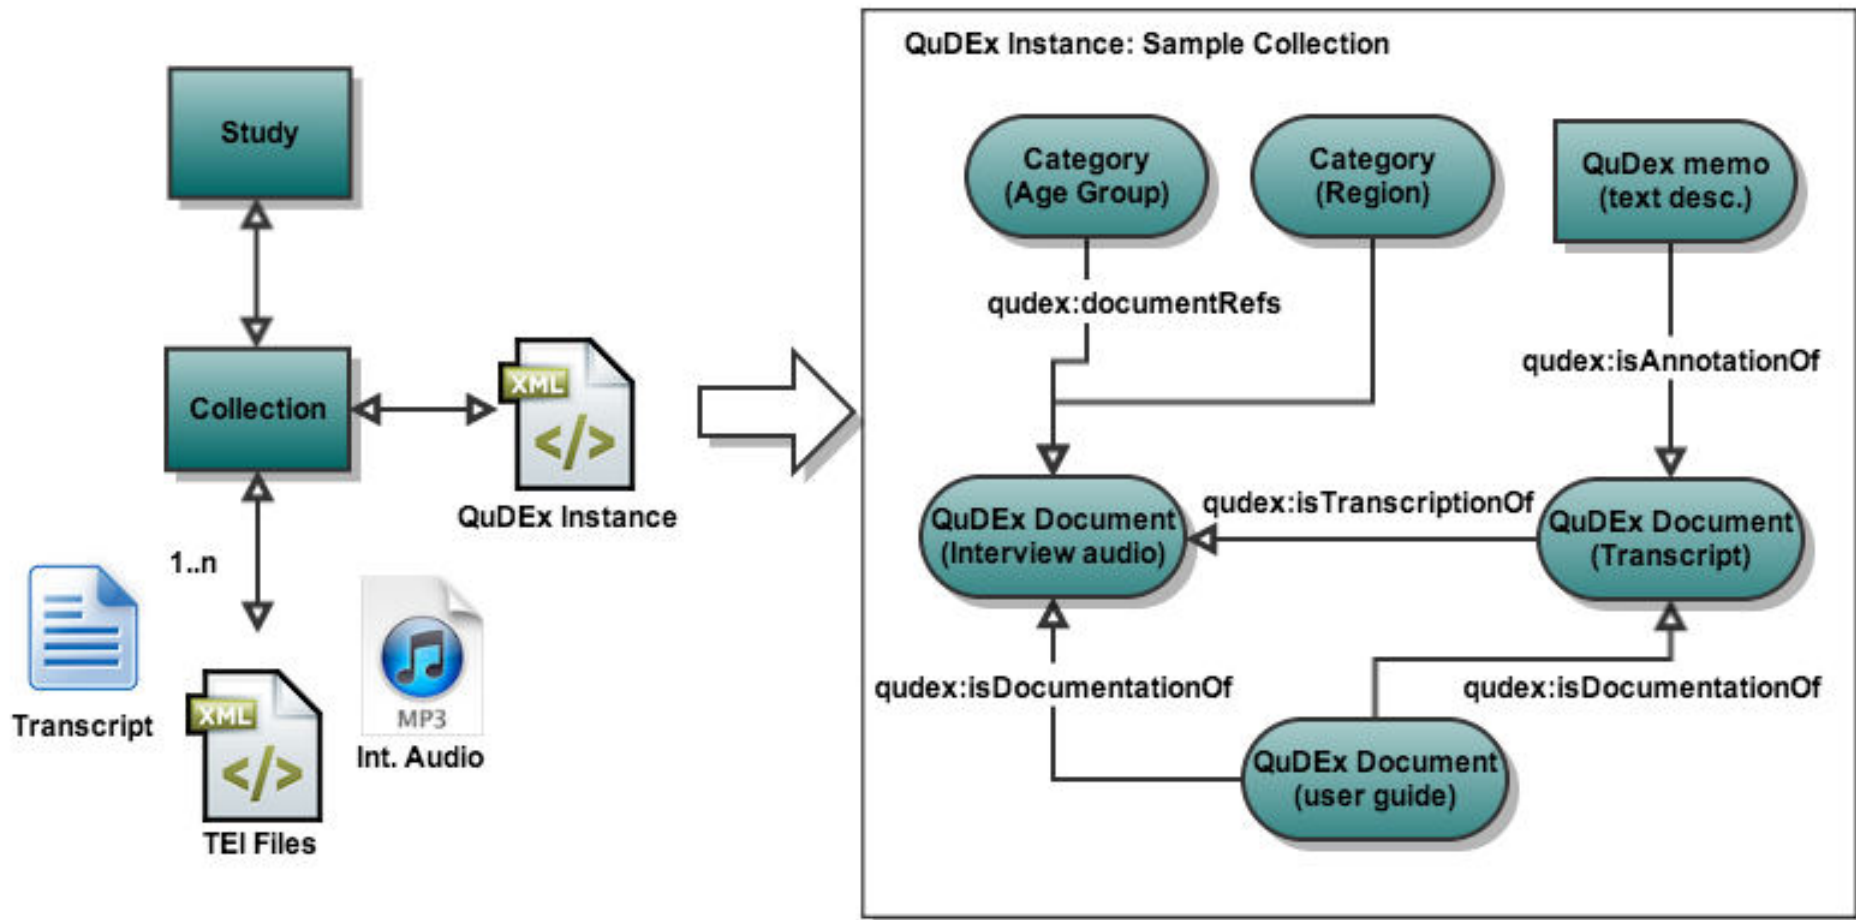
Study

Collection

XML
</>
QuDEx Instance

1..n

Transcript

XML
</>
TEI Files

MP3
Int. Audio

QuDEx Instance: Sample Collection

Category
(Age Group)

Category
(Region)

QuDex memo
(text desc.)

qudex:documentRefs

qudex:isAnnotationOf

QuDEx Document
(Interview audio)

qudex:isTranscriptionOf

QuDEx Document
(Transcript)

qudex:isDocumentationOf

qudex:isDocumentationOf

QuDEx Document
(user guide)